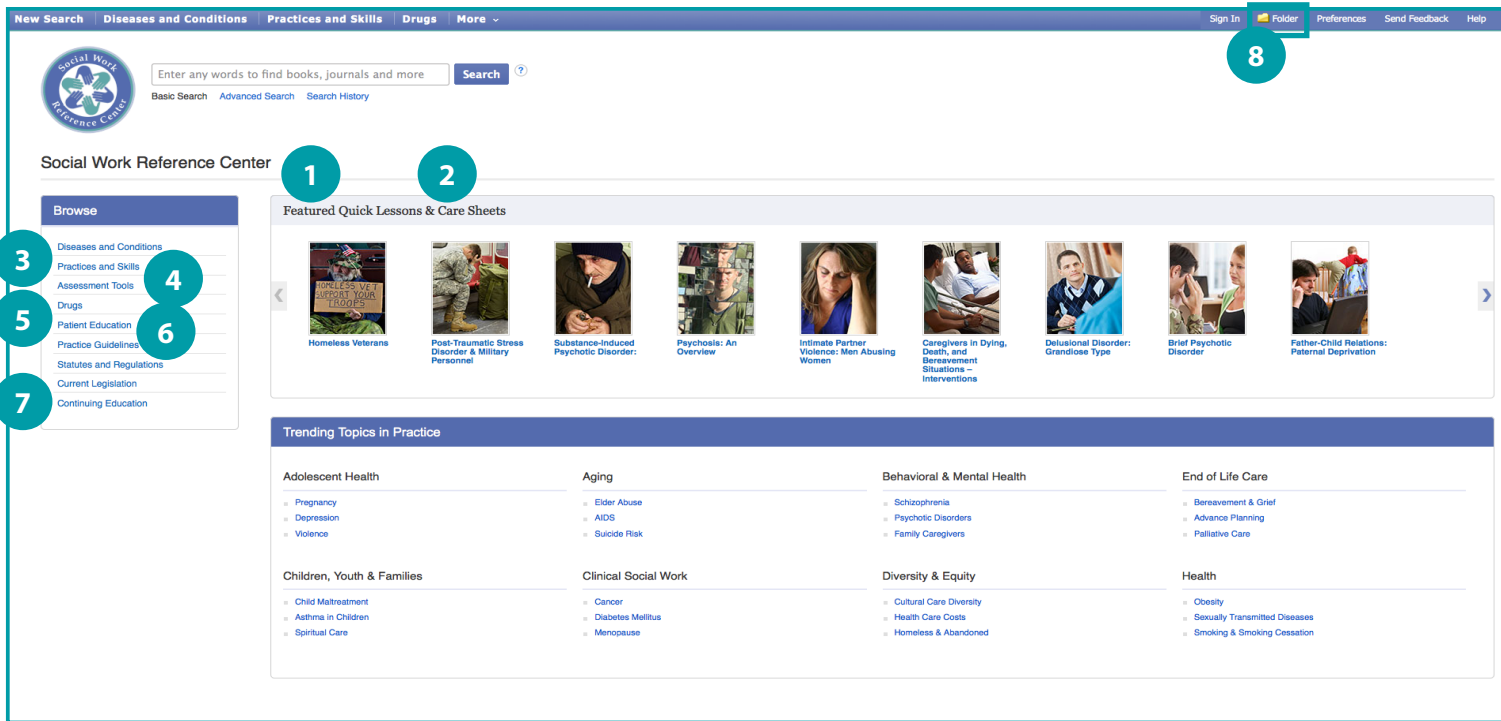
New Search | Diseases and Conditions | Practices and Skills | Drugs | More

Sign In | Folder | Preferences | Send Feedback | Help

8

Social Work Reference Center

Enter any words to find books, journals and more | Search | ?

Basic Search | Advanced Search | Search History

Social Work Reference Center

1

2

Browse

3 Diseases and Conditions
Practices and Skills
4 Assessment Tools
5 Drugs
Patient Education
6 Practice Guidelines
Statutes and Regulations
Current Legislation
7 Continuing Education

Featured Quick Lessons & Care Sheets

HOMELESS VET SUPPORT YOUR TROOPS

Homeless Veterans

Post-Traumatic Stress Disorder & Military Personnel

Substance-Induced Psychotic Disorder:

Psychosis: An Overview

Intimate Partner Violence: Men Abusing Women

Caregivers in Dying, Death, and Bereavement Situations – Interventions

Delusional Disorder: Grandiose Type

Brief Psychotic Disorder

Father-Child Relations: Paternal Deprivation

Trending Topics in Practice

Adolescent Health
Pregnancy
Depression
Violence

Aging
Elder Abuse
AIDS
Suicide Risk

Behavioral & Mental Health
Schizophrenia
Psychotic Disorders
Family Caregivers

End of Life Care
Bereavement & Grief
Advance Planning
Palliative Care

Children, Youth & Families
Child Maltreatment
Asthma in Children
Spiritual Care

Clinical Social Work
Cancer
Diabetes Mellitus
Menopause

Diversity & Equity
Cultural Care Diversity
Health Care Costs
Homeless & Abandoned

Health
Obesity
Sexually Transmitted Diseases
Smoking & Smoking Cessation